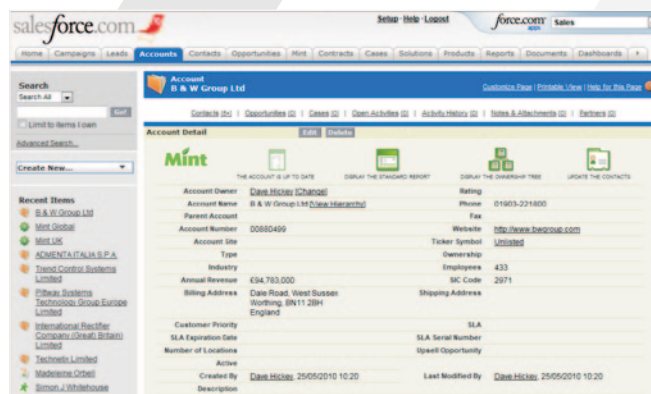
salesforce.com

Setup · Help · Logout

force.com apps Sales

Home | Campaigns | Leads | Accounts | Contacts | Opportunities | Mint | Contracts | Cases | Solutions | Products | Reports | Documents | Dashboards

Search
Search All
Go!
Limit to items I own
Advanced Search...

Create New...

Recent Items
B & W Group Ltd
Mint Global
Mint UK
ADMENTA ITALIA S.P.A.
Trend Control Systems Limited
Pittway Systems Technology Group Europe Limited
International Rectifier Company (Great Britain) Limited
Technetix Limited
Madeleine Orbell
Simon J Whitehouse

Account
B & W Group Ltd

Customize Page | Printable View | Help for this Page

Contacts [5+] | Opportunities [0] | Cases [0] | Open Activities [0] | Activity History [0] | Notes & Attachments [0] | Partners [0]

Account Detail
Edit Delete

Mint
THE ACCOUNT IS UP TO DATE
DISPLAY THE STANDARD REPORT
DISPLAY THE OWNERSHIP TREE
UPDATE THE CONTACTS

| | | | |
|---|---|---|---|
| Account Owner | Dave Hickey [Change] | Rating | |
| Account Name | B & W Group Ltd [View Hierarchy] | Phone | 01903-221800 |
| Parent Account | | Fax | |
| Account Number | 00880499 | Website | http://www.bwgroup.com |
| Account Site | | Ticker Symbol | Unlisted |
| Type | | Ownership | |
| Industry | | Employees | 433 |
| Annual Revenue | £94,783,000 | SIC Code | 2971 |
| Billing Address | Dale Road, West Sussex Worthing, BN11 2BH England | Shipping Address | |
| Customer Priority | | SLA | |
| SLA Expiration Date | | SLA Serial Number | |
| Number of Locations | | Upsell Opportunity | |
| Active | | | |
| Created By | Dave Hickey, 25/05/2010 10:20 | Last Modified By | Dave Hickey, 25/05/2010 10:20 |
| Description | | | |